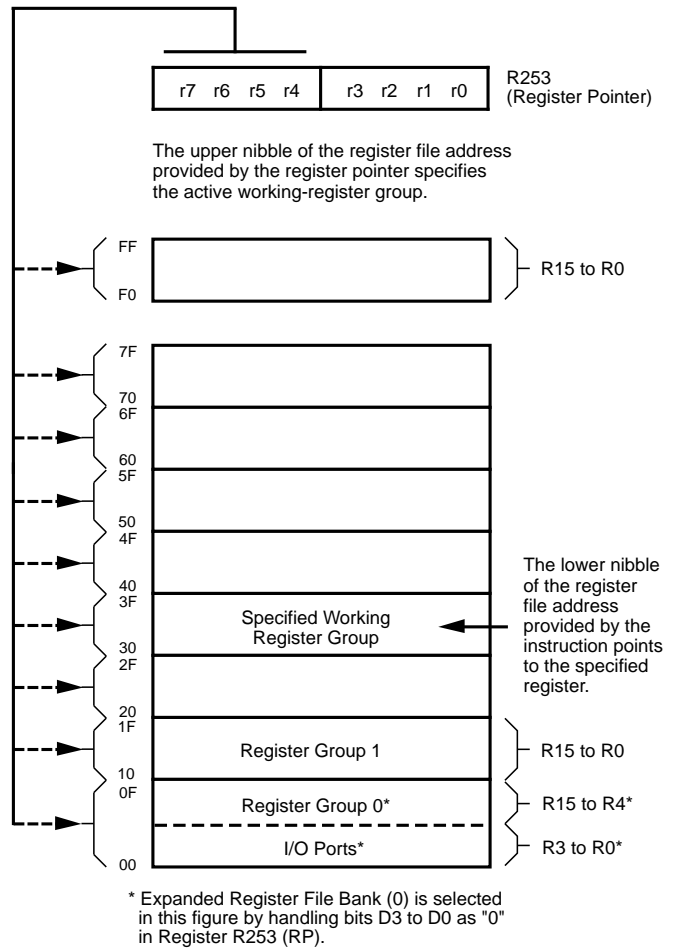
| r7 | r6 | r5 | r4 | r3 | r2 | r1 | r0 |
|---|---|---|---|---|---|---|---|

R253 (Register Pointer)

The upper nibble of the register file address provided by the register pointer specifies the active working-register group.

FF
F0
R15 to R0

7F
70
6F
60
5F
50
4F
40
3F
Specified Working Register Group
30
2F
20
1F
Register Group 1
10
0F
Register Group 0*
I/O Ports*
00

The lower nibble of the register file address provided by the instruction points to the specified register.

R15 to R0
R15 to R4*
R3 to R0*

* Expanded Register File Bank (0) is selected in this figure by handling bits D3 to D0 as "0" in Register R253 (RP).